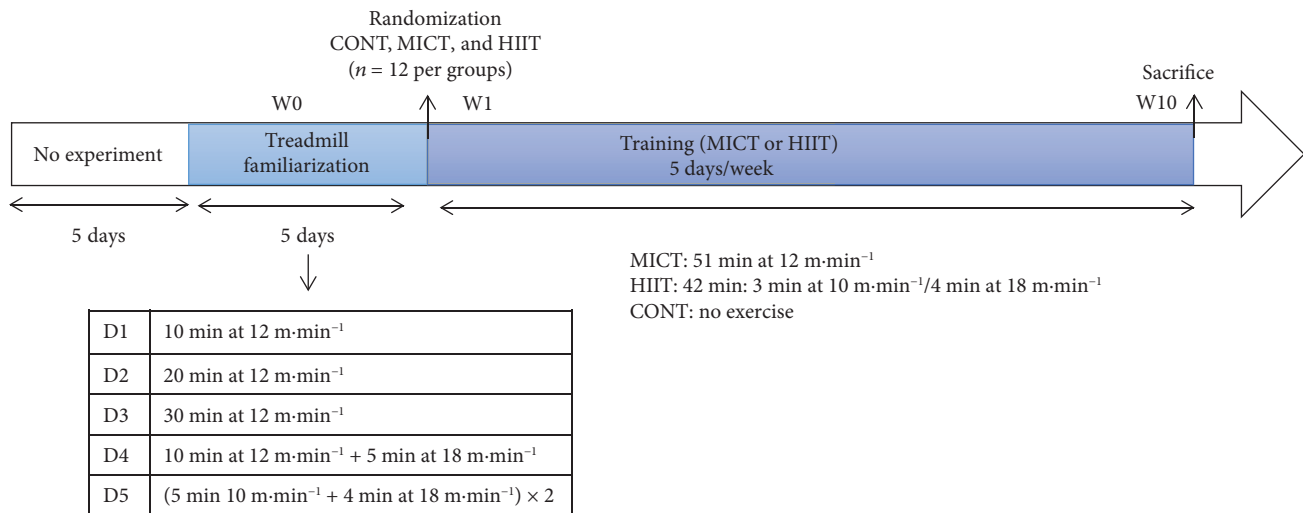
Randomization
CONT, MICT, and HIIT
($n$ = 12 per groups)

W0

W1

Sacrifice

W10

No experiment

Treadmill familiarization

Training (MICT or HIIT)
5 days/week

5 days

5 days

| D1 | 10 min at 12 m·min$^{-1}$ |
|---|---|
| D2 | 20 min at 12 m·min$^{-1}$ |
| D3 | 30 min at 12 m·min$^{-1}$ |
| D4 | 10 min at 12 m·min$^{-1}$ + 5 min at 18 m·min$^{-1}$ |
| D5 | (5 min 10 m·min$^{-1}$ + 4 min at 18 m·min$^{-1}$) × 2 |

MICT: 51 min at 12 m·min$^{-1}$
HIIT: 42 min: 3 min at 10 m·min$^{-1}$/4 min at 18 m·min$^{-1}$
CONT: no exercise